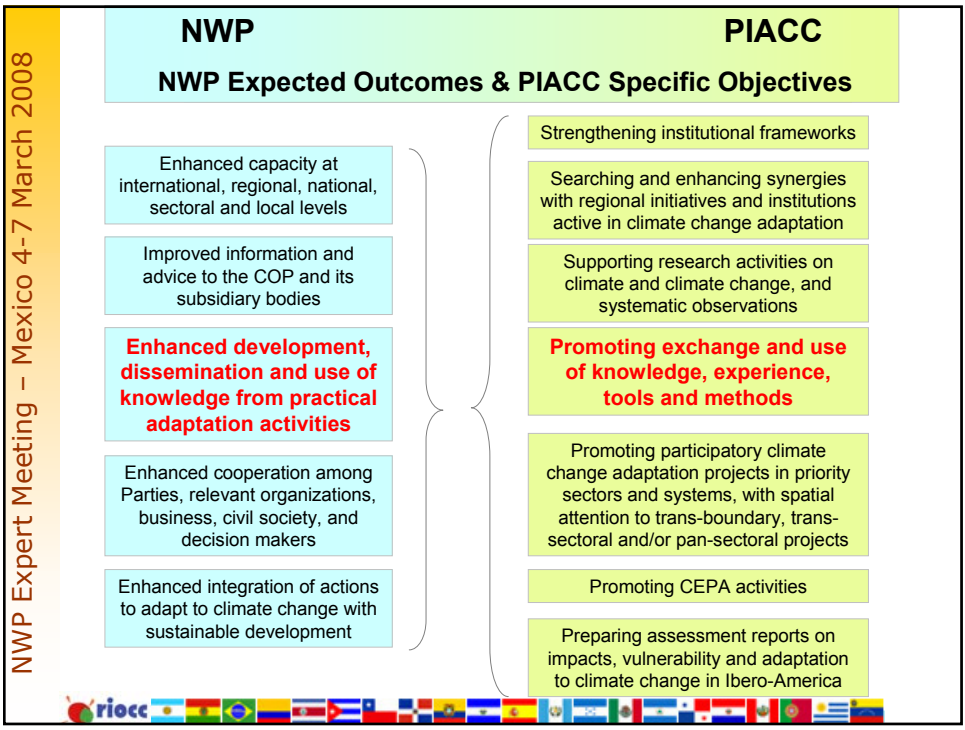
NWP Expert Meeting – Mexico 4-7 March 2008

NWP

PIACC

NWP Expected Outcomes & PIACC Specific Objectives

Enhanced capacity at international, regional, national, sectoral and local levels

Improved information and advice to the COP and its subsidiary bodies

Enhanced development, dissemination and use of knowledge from practical adaptation activities

Enhanced cooperation among Parties, relevant organizations, business, civil society, and decision makers

Enhanced integration of actions to adapt to climate change with sustainable development

Strengthening institutional frameworks

Searching and enhancing synergies with regional initiatives and institutions active in climate change adaptation

Supporting research activities on climate and climate change, and systematic observations

Promoting exchange and use of knowledge, experience, tools and methods

Promoting participatory climate change adaptation projects in priority sectors and systems, with spatial attention to trans-boundary, trans-sectoral and/or pan-sectoral projects

Promoting CEPA activities

Preparing assessment reports on impacts, vulnerability and adaptation to climate change in Ibero-America

riocc